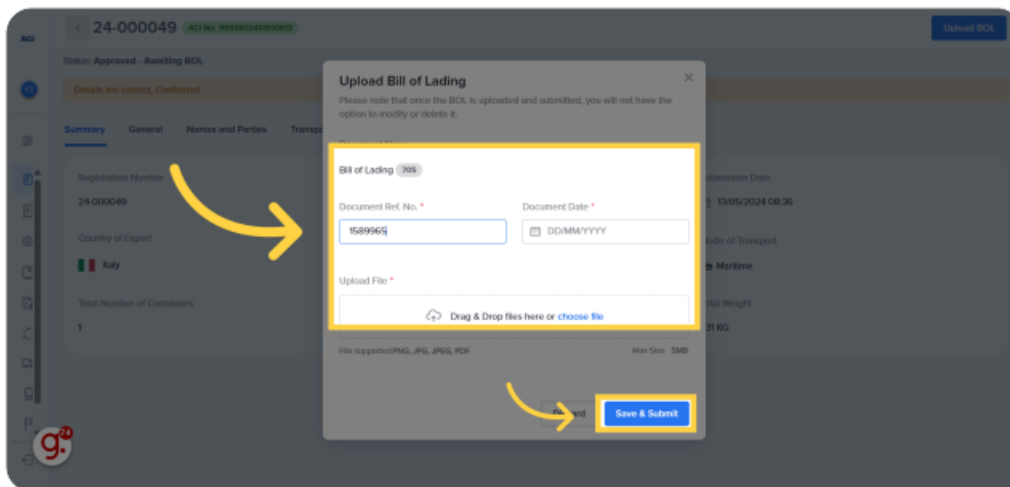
ACI

24-000049 ACI No: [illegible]

Upload BOL

Status: Approved - Awaiting BOL

Details are correct, Confirmed

Summary General Names and Parties Transp

Registration Number
24-000049

Country of Export
Italy

Total Number of Containers
1

Submission Date
13/05/2024 08:36

Mode of Transport
Maritime

Total Weight
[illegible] KG

Upload Bill of Lading

Please note that once the BOL is uploaded and submitted, you will not have the option to modify or delete it.

Bill of Lading 705

Document Ref. No. *
1589965

Document Date *
DD/MM/YYYY

Upload File *

Drag & Drop files here or choose file

File supported PNG, JPG, JPEG, PDF

Max Size: 5MB

Discard

Save & Submit

g. 24